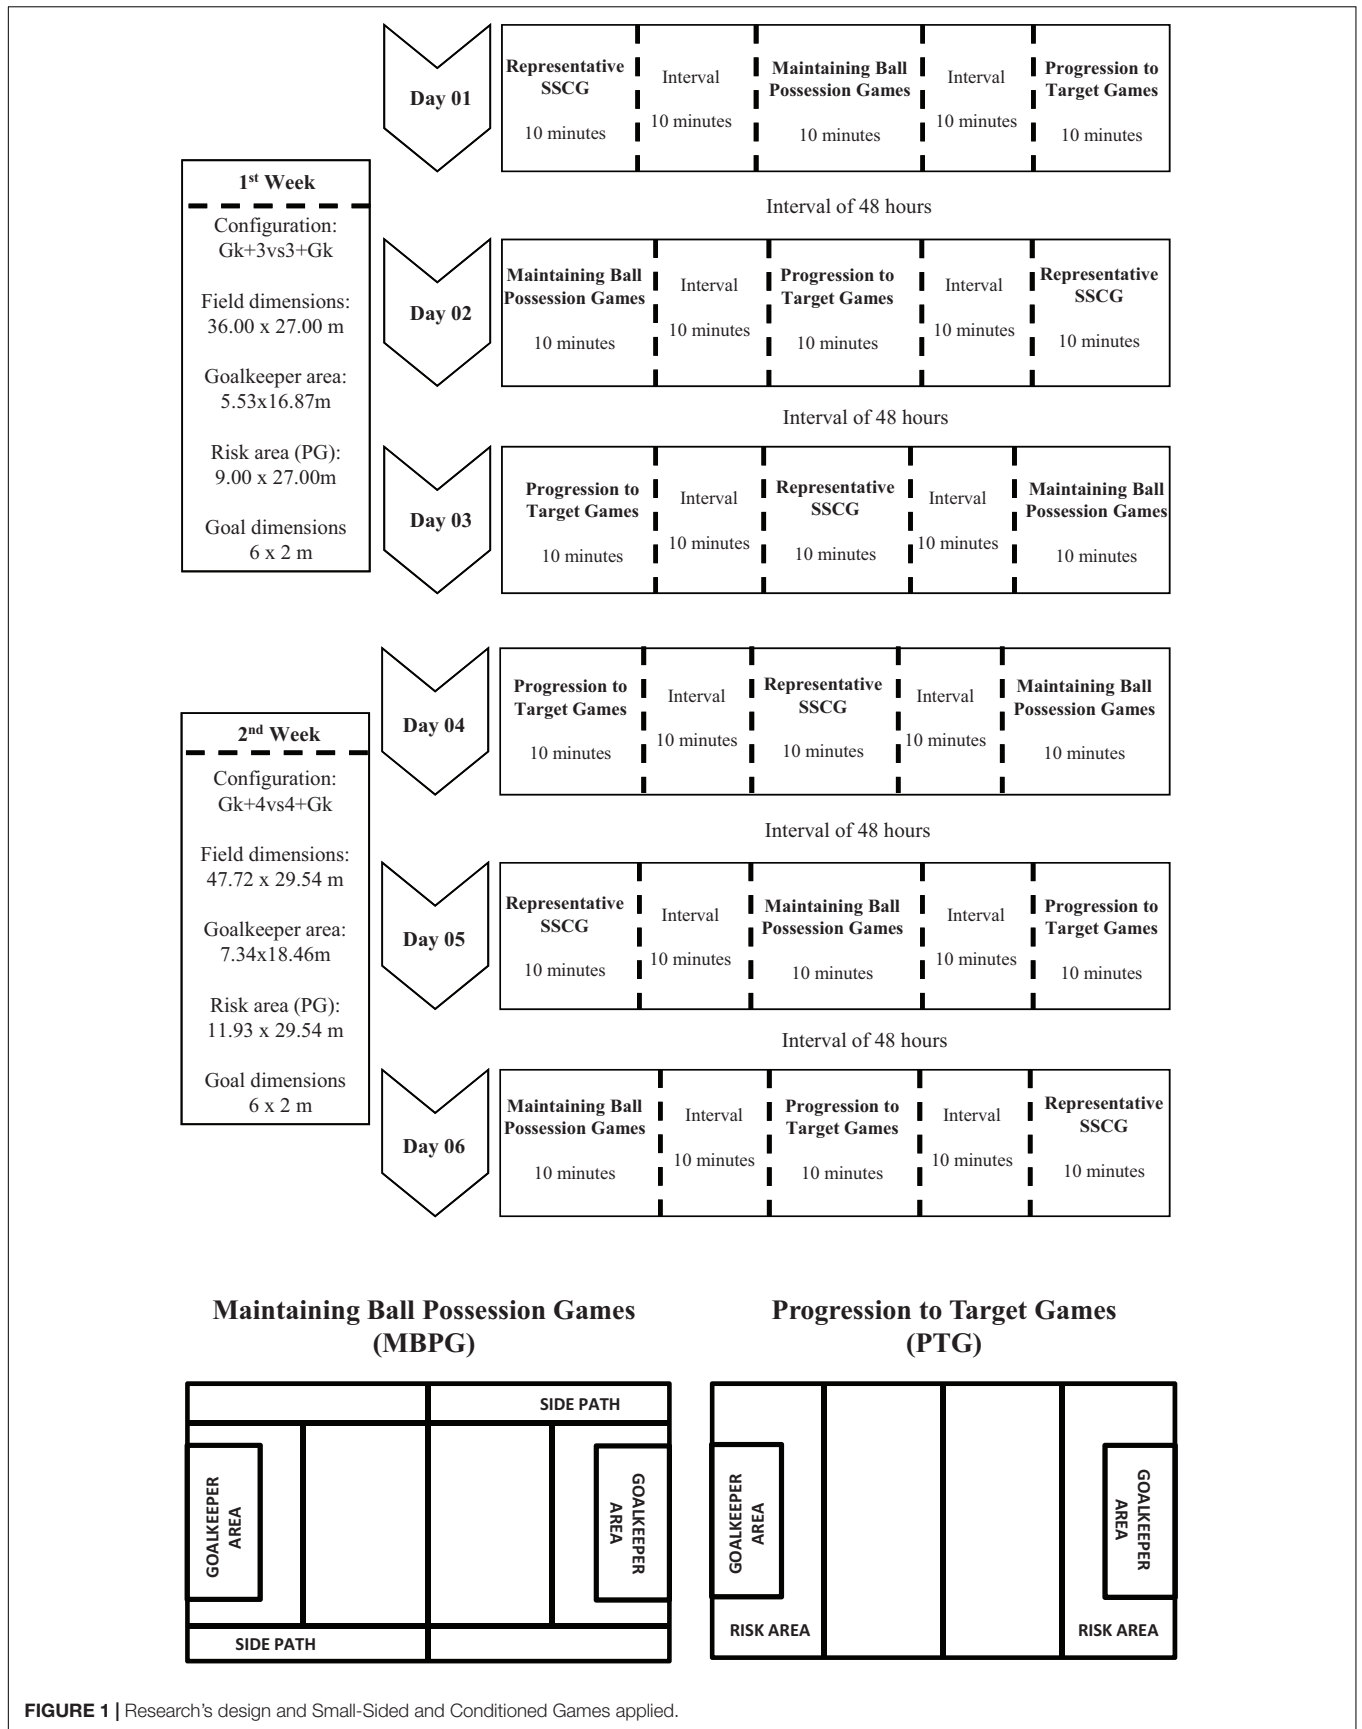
Day 01

Representative SSCG
10 minutes

Interval
10 minutes

Maintaining Ball Possession Games
10 minutes

Interval
10 minutes

Progression to Target Games
10 minutes

1$^{st}$ Week

Configuration: Gk+3vs3+Gk

Field dimensions: 36.00 x 27.00 m

Goalkeeper area: 5.53x16.87m

Risk area (PG): 9.00 x 27.00m

Goal dimensions 6 x 2 m

Interval of 48 hours

Day 02

Maintaining Ball Possession Games
10 minutes

Interval
10 minutes

Progression to Target Games
10 minutes

Interval
10 minutes

Representative SSCG
10 minutes

Interval of 48 hours

Day 03

Progression to Target Games
10 minutes

Interval
10 minutes

Representative SSCG
10 minutes

Interval
10 minutes

Maintaining Ball Possession Games
10 minutes

Day 04

Progression to Target Games
10 minutes

Interval
10 minutes

Representative SSCG
10 minutes

Interval
10 minutes

Maintaining Ball Possession Games
10 minutes

2$^{nd}$ Week

Configuration: Gk+4vs4+Gk

Field dimensions: 47.72 x 29.54 m

Goalkeeper area: 7.34x18.46m

Risk area (PG): 11.93 x 29.54 m

Goal dimensions 6 x 2 m

Interval of 48 hours

Day 05

Representative SSCG
10 minutes

Interval
10 minutes

Maintaining Ball Possession Games
10 minutes

Interval
10 minutes

Progression to Target Games
10 minutes

Interval of 48 hours

Day 06

Maintaining Ball Possession Games
10 minutes

Interval
10 minutes

Progression to Target Games
10 minutes

Interval
10 minutes

Representative SSCG
10 minutes

Maintaining Ball Possession Games (MBPG)

SIDE PATH
GOALKEEPER AREA
GOALKEEPER AREA
SIDE PATH

Progression to Target Games (PTG)

GOALKEEPER AREA
GOALKEEPER AREA
RISK AREA
RISK AREA

FIGURE 1 | Research's design and Small-Sided and Conditioned Games applied.